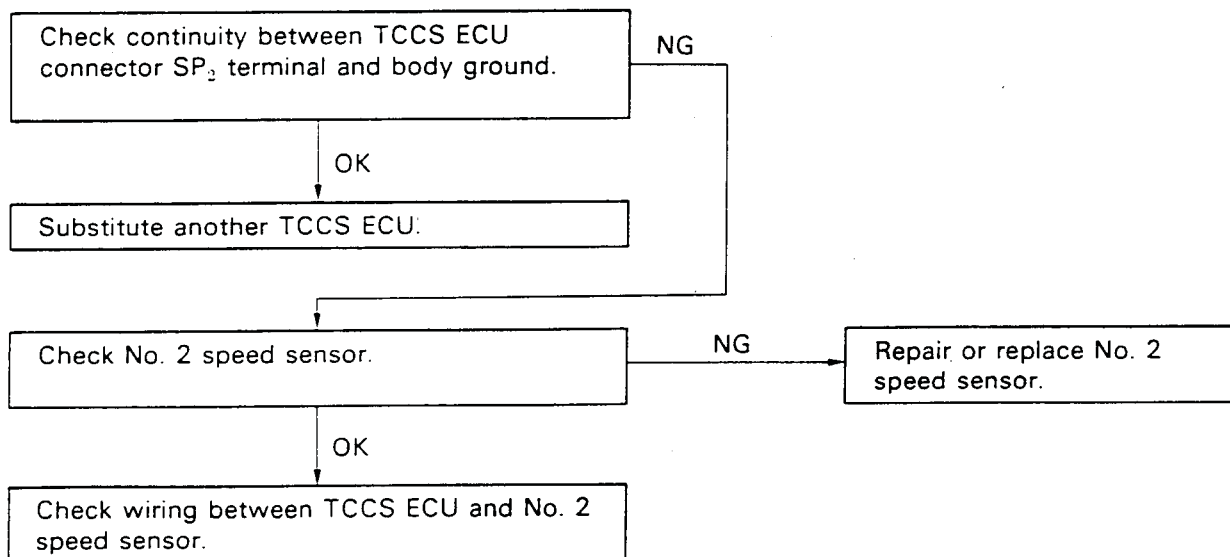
Check continuity between TCCS ECU connector $SP_2$ terminal and body ground.

NG

OK

Substitute another TCCS ECU.

Check No. 2 speed sensor.

NG

Repair or replace No. 2 speed sensor.

OK

Check wiring between TCCS ECU and No. 2 speed sensor.